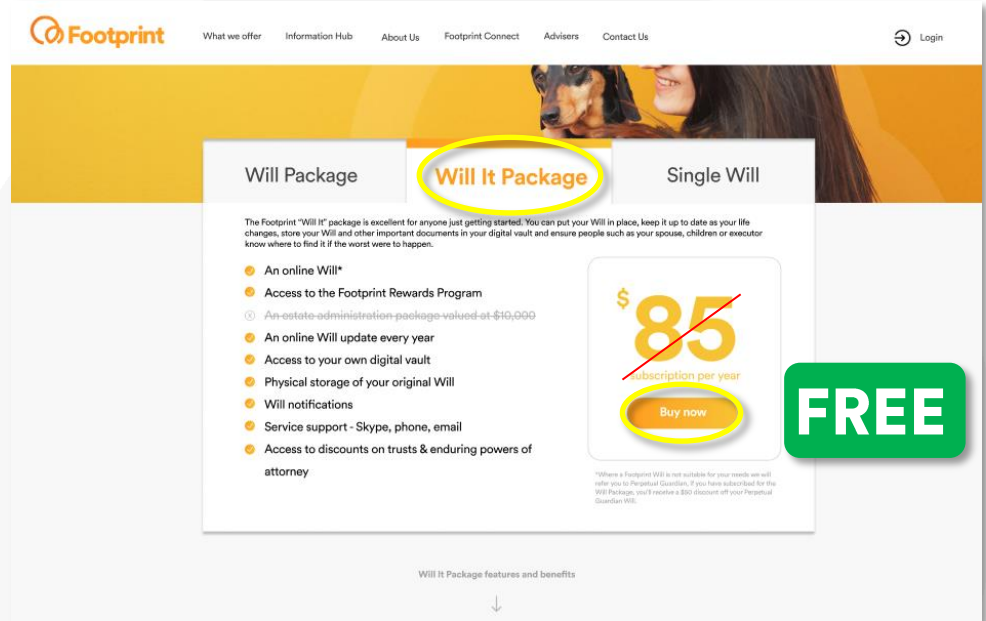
Footprint

What we offer Information Hub About Us Footprint Connect Advisers Contact Us

Login

Will Package

Will It Package

Single Will

The Footprint "Will It" package is excellent for anyone just getting started. You can put your Will in place, keep it up to date as your life changes, store your Will and other important documents in your digital vault and ensure people such as your spouse, children or executor know where to find it if the worst were to happen.

An online Will*

Access to the Footprint Rewards Program

An estate administration package valued at $10,000

An online Will update every year

Access to your own digital vault

Physical storage of your original Will

Will notifications

Service support - Skype, phone, email

Access to discounts on trusts & enduring powers of attorney

$ 85

subscription per year

Buy now

FREE

*Where a Footprint Will is not suitable for your needs we will refer you to Perpetual Guardian. If you have subscribed for the Will Package, you'll receive a $50 discount off your Perpetual Guardian Will.

Will It Package features and benefits